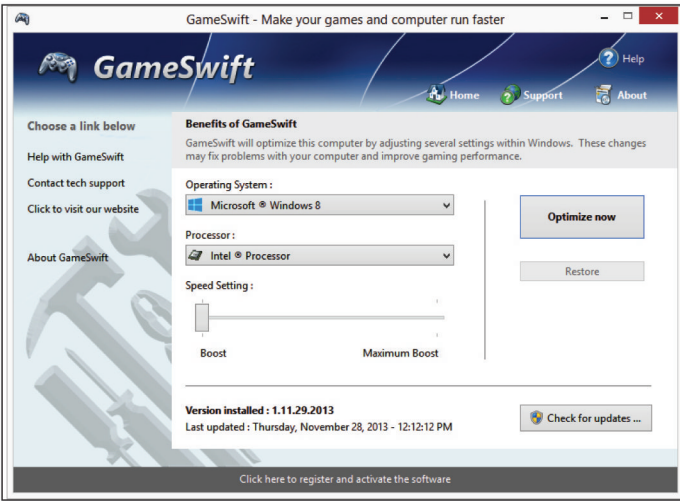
GameSwift - Make your games and computer run faster

GameSwift

Help

Home

Support

About

Choose a link below

Help with GameSwift

Contact tech support

Click to visit our website

About GameSwift

Benefits of GameSwift

GameSwift will optimize this computer by adjusting several settings within Windows. These changes may fix problems with your computer and improve gaming performance.

Operating System :

Microsoft ® Windows 8

Processor :

Intel ® Processor

Speed Setting :

Boost

Maximum Boost

Optimize now

Restore

Version installed : 1.11.29.2013

Last updated : Thursday, November 28, 2013 - 12:12:12 PM

Check for updates ...

Click here to register and activate the software